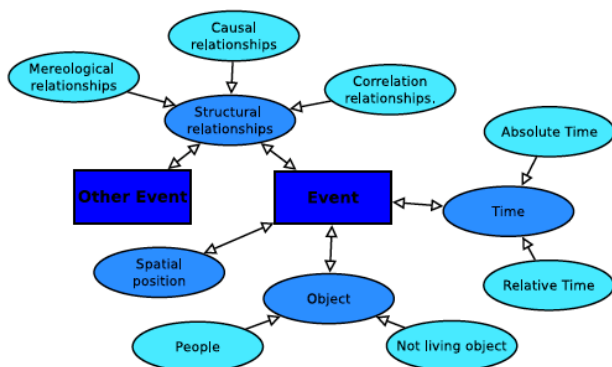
Causal relationships

Mereological relationships

Correlation relationships.

Structural relationships

Absolute Time

Other Event

Event

Time

Spatial position

Object

Relative Time

People

Not living object